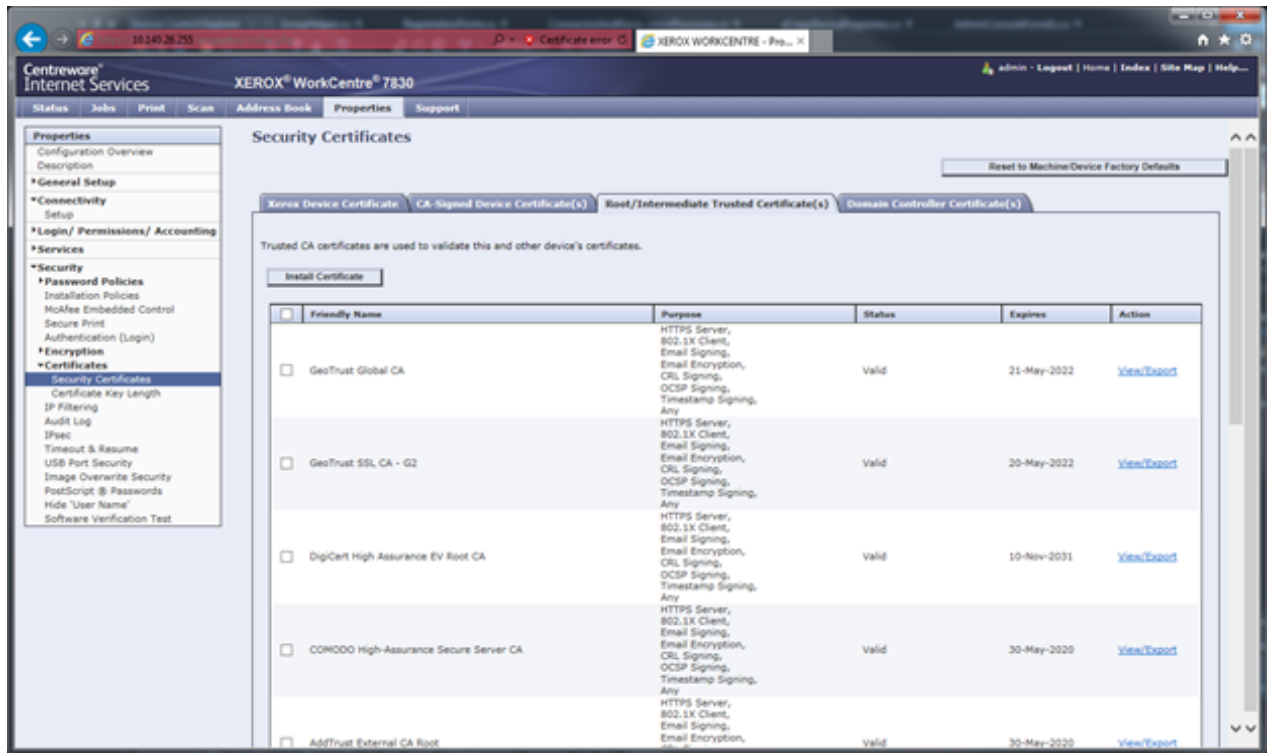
10.140.26.255
Certificate error
XEROX WORKCENTRE - Pro...

Centreware® Internet Services
XEROX® WorkCentre® 7830
admin - Logout | Home | Index | Site Map | Help...

Status | Jobs | Print | Scan | Address Book | Properties | Support

Properties
Configuration Overview
Description
General Setup
Connectivity
Setup
Login/ Permissions/ Accounting
Services
Security
Password Policies
Installation Policies
McAfee Embedded Control
Secure Print
Authentication (Login)
Encryption
Certificates
Security Certificates
Certificate Key Length
IP Filtering
Audit Log
IPsec
Timeout & Resume
USB Port Security
Image Overwrite Security
PostScript ® Passwords
Hide "User Name"
Software Verification Test

Security Certificates

Reset to Machine/Device Factory Defaults

Xerox Device Certificate | CA-Signed Device Certificate(s) | Root/Intermediate Trusted Certificate(s) | Domain Controller Certificate(s)

Trusted CA certificates are used to validate this and other device's certificates.

Install Certificate

| | Friendly Name | Purpose | Status | Expires | Action |
|---|---|---|---|---|---|
| | GeoTrust Global CA | HTTPS Server, 802.1X Client, Email Signing, Email Encryption, CRL Signing, OCSP Signing, Timestamp Signing, Any | Valid | 21-May-2022 | View/Export |
| | GeoTrust SSL CA - G2 | HTTPS Server, 802.1X Client, Email Signing, Email Encryption, CRL Signing, OCSP Signing, Timestamp Signing, Any | Valid | 20-May-2022 | View/Export |
| | DigiCert High Assurance EV Root CA | HTTPS Server, 802.1X Client, Email Signing, Email Encryption, CRL Signing, OCSP Signing, Timestamp Signing, Any | Valid | 10-Nov-2031 | View/Export |
| | COMODO High-Assurance Secure Server CA | HTTPS Server, 802.1X Client, Email Signing, Email Encryption, CRL Signing, OCSP Signing, Timestamp Signing, Any | Valid | 30-May-2020 | View/Export |
| | AddTrust External CA Root | HTTPS Server, 802.1X Client, Email Signing, Email Encryption, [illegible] | Valid | 30-May-2020 | View/Export |